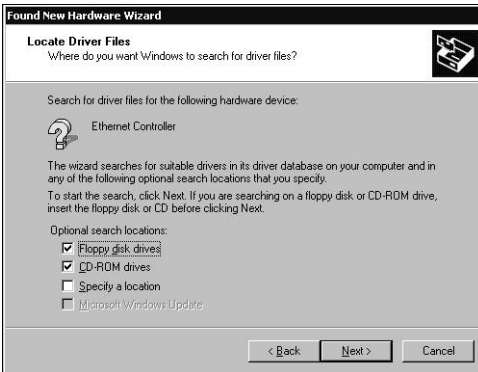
Found New Hardware Wizard

Locate Driver Files
Where do you want Windows to search for driver files?

Search for driver files for the following hardware device:

Ethernet Controller

The wizard searches for suitable drivers in its driver database on your computer and in any of the following optional search locations that you specify.

To start the search, click Next. If you are searching on a floppy disk or CD-ROM drive, insert the floppy disk or CD before clicking Next.

Optional search locations:
☑ Floppy disk drives
☑ CD-ROM drives
☐ Specify a location
☐ Microsoft Windows Update

< Back   Next >   Cancel